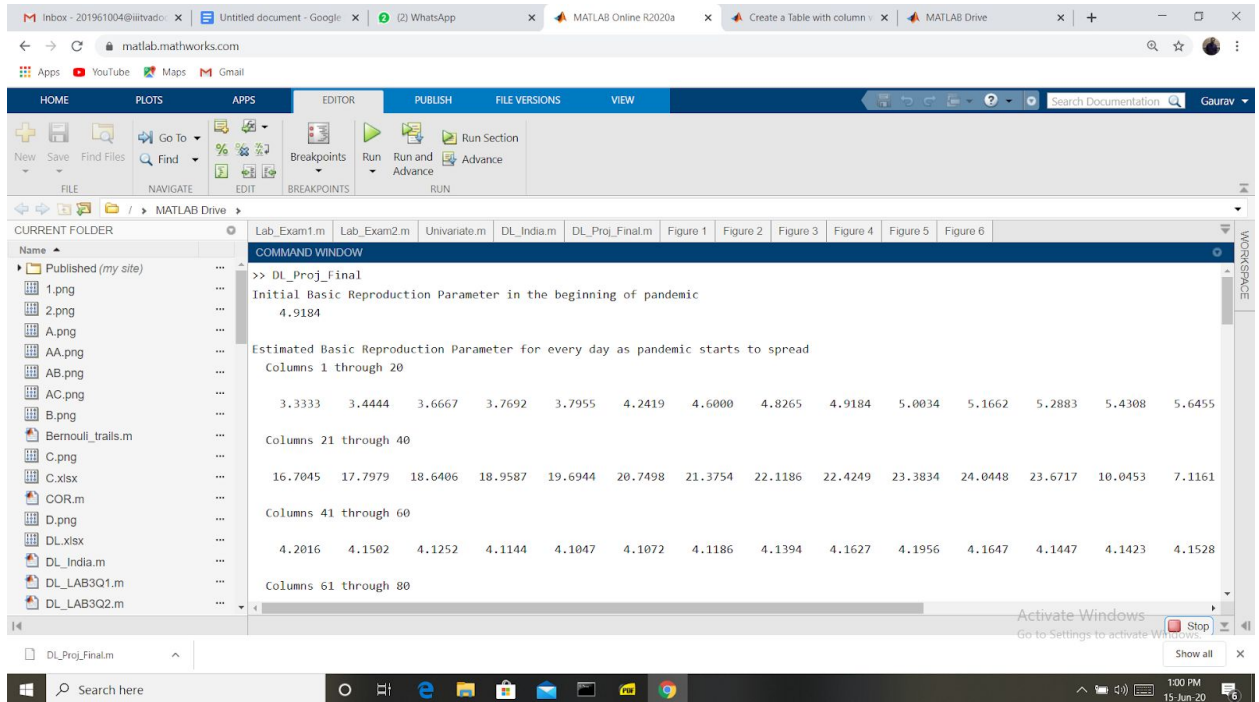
M Inbox - 201961004@iiitvado × | Untitled document - Google × | (2) WhatsApp × | MATLAB Online R2020a × | Create a Table with column × | MATLAB Drive × | +

matlab.mathworks.com

Apps YouTube Maps Gmail

HOME PLOTS APPS EDITOR PUBLISH FILE VERSIONS VIEW Search Documentation Gaurav

New Save Find Files Go To Find Breakpoints Run Run and Advance Run Section Advance
FILE NAVIGATE EDIT BREAKPOINTS RUN

/ > MATLAB Drive >

CURRENT FOLDER
Name
Published (my site)
1.png
2.png
A.png
AA.png
AB.png
AC.png
B.png
Bernouli_trails.m
C.png
C.xlsx
COR.m
D.png
DL.xlsx
DL_India.m
DL_LAB3Q1.m
DL_LAB3Q2.m

Lab_Exam1.m | Lab_Exam2.m | Univariate.m | DL_India.m | DL_Proj_Final.m | Figure 1 | Figure 2 | Figure 3 | Figure 4 | Figure 5 | Figure 6

COMMAND WINDOW

>> DL_Proj_Final
Initial Basic Reproduction Parameter in the beginning of pandemic
4.9184

Estimated Basic Reproduction Parameter for every day as pandemic starts to spread
Columns 1 through 20

3.3333 3.4444 3.6667 3.7692 3.7955 4.2419 4.6000 4.8265 4.9184 5.0034 5.1662 5.2883 5.4308 5.6455

Columns 21 through 40

16.7045 17.7979 18.6406 18.9587 19.6944 20.7498 21.3754 22.1186 22.4249 23.3834 24.0448 23.6717 10.0453 7.1161

Columns 41 through 60

4.2016 4.1502 4.1252 4.1144 4.1047 4.1072 4.1186 4.1394 4.1627 4.1956 4.1647 4.1447 4.1423 4.1528

Columns 61 through 80

WORKSPACE

Activate Windows
Go to Settings to activate Windows.

Stop

DL_Proj_Final.m

Show all

Search here

1:00 PM
15-Jun-20